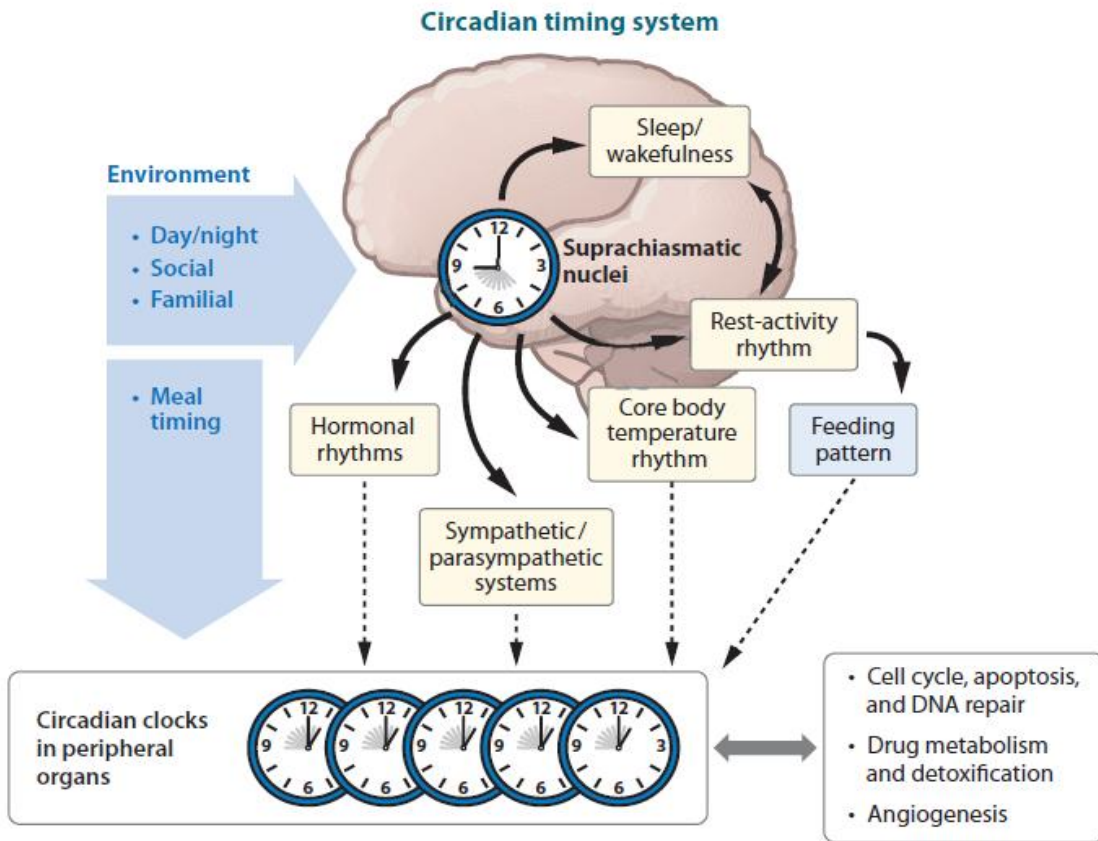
Circadian timing system

Environment

• Day/night
• Social
• Familial

• Meal timing

Sleep/ wakefulness

12
9
3
6

Suprachiasmatic nuclei

Rest-activity rhythm

Hormonal rhythms

Core body temperature rhythm

Feeding pattern

Sympathetic/ parasympathetic systems

Circadian clocks in peripheral organs

12 9 6
12 9 6
12 9 6
12 9 6
12 9 3 6

• Cell cycle, apoptosis, and DNA repair
• Drug metabolism and detoxification
• Angiogenesis